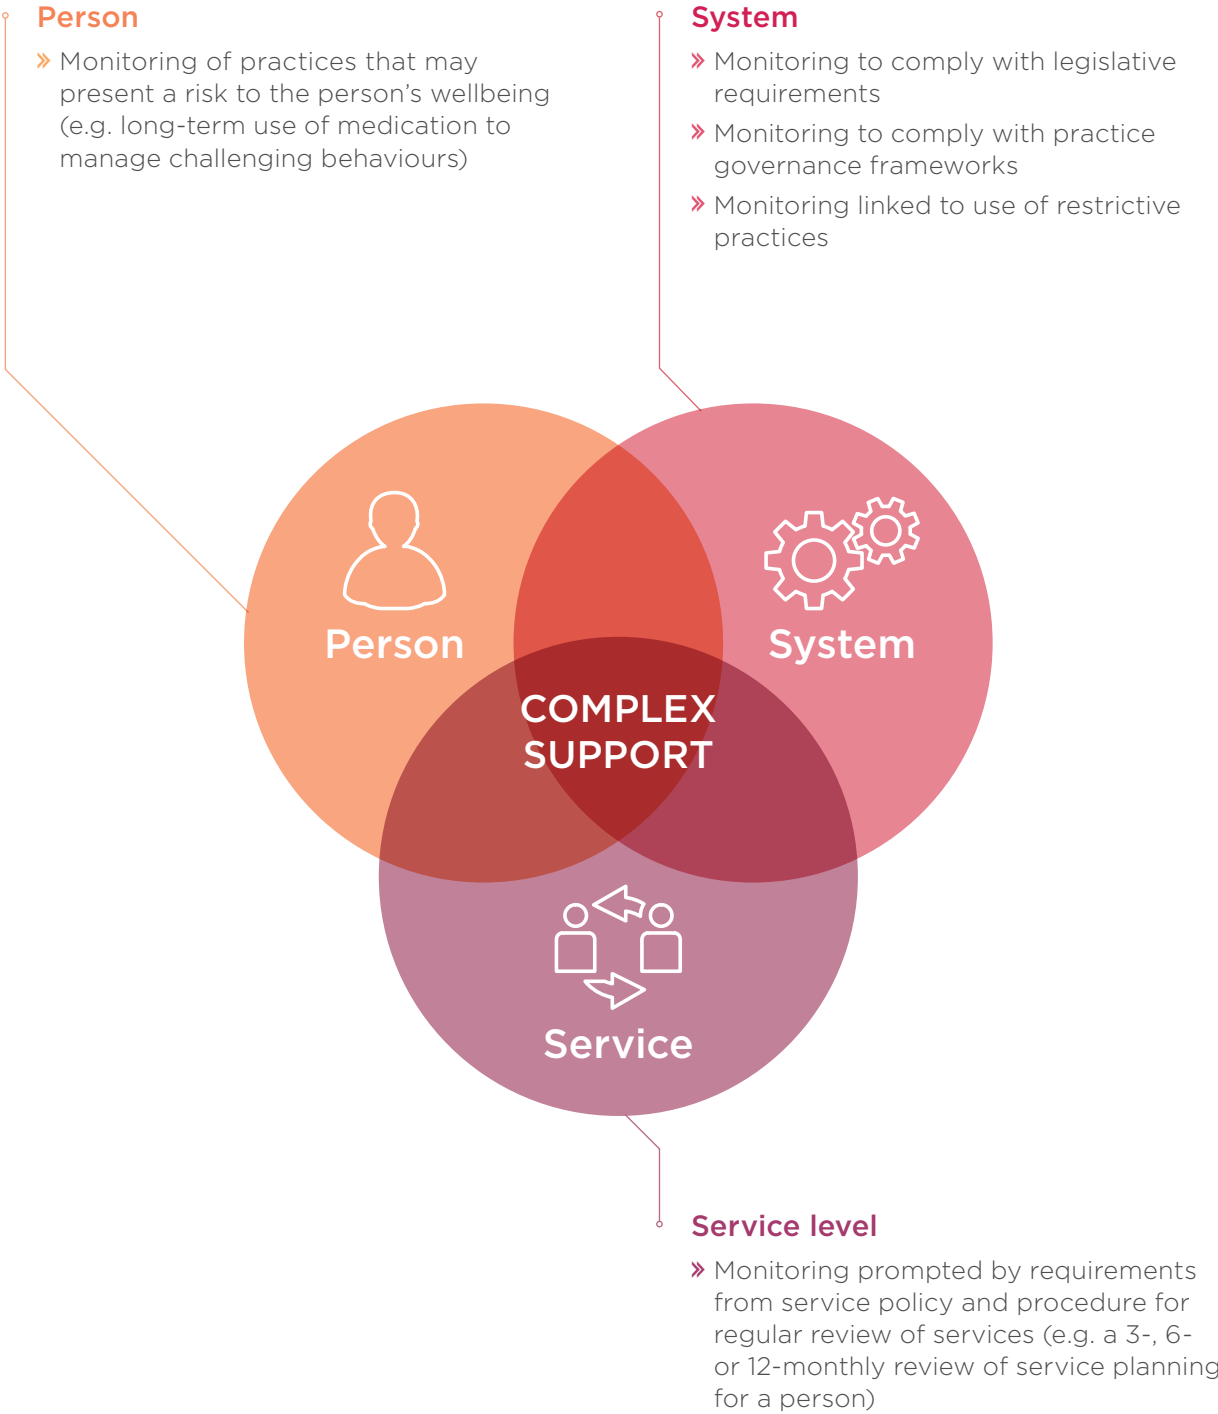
Person

» Monitoring of practices that may present a risk to the person's wellbeing (e.g. long-term use of medication to manage challenging behaviours)

System

» Monitoring to comply with legislative requirements

» Monitoring to comply with practice governance frameworks

» Monitoring linked to use of restrictive practices

Person

System

COMPLEX SUPPORT

Service

Service level

» Monitoring prompted by requirements from service policy and procedure for regular review of services (e.g. a 3-, 6- or 12-monthly review of service planning for a person)